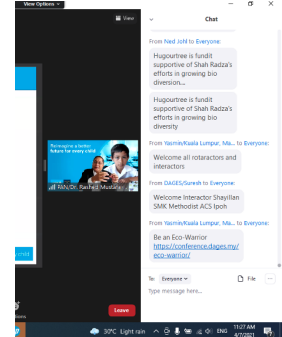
View Options

View

Chat

From Ned Johl to Everyone:

Hugourtree is fundit supportive of Shah Radza's efforts in growing bio diversion...

Hugourtree is fundit supportive of Shah Radza's efforts in growing bio diversity

From Yasmin/Kuala Lumpur, Ma... to Everyone:

Welcome all rotaractors and interactors

From DAGES/Suresh to Everyone:

Welcome Interactor Shayillan SMK Methodist ACS Ipoh

From Yasmin/Kuala Lumpur, Ma... to Everyone:

Be an Eco-Warrior https://conference.dages.my/eco-warrior/

Reimagine a better future for every child

Rt/Dr. Rashid Mustafa

To: Everyone

File

Type message here...

Leave

30°C Light rain

ENG

11:27 AM

4/7/2021